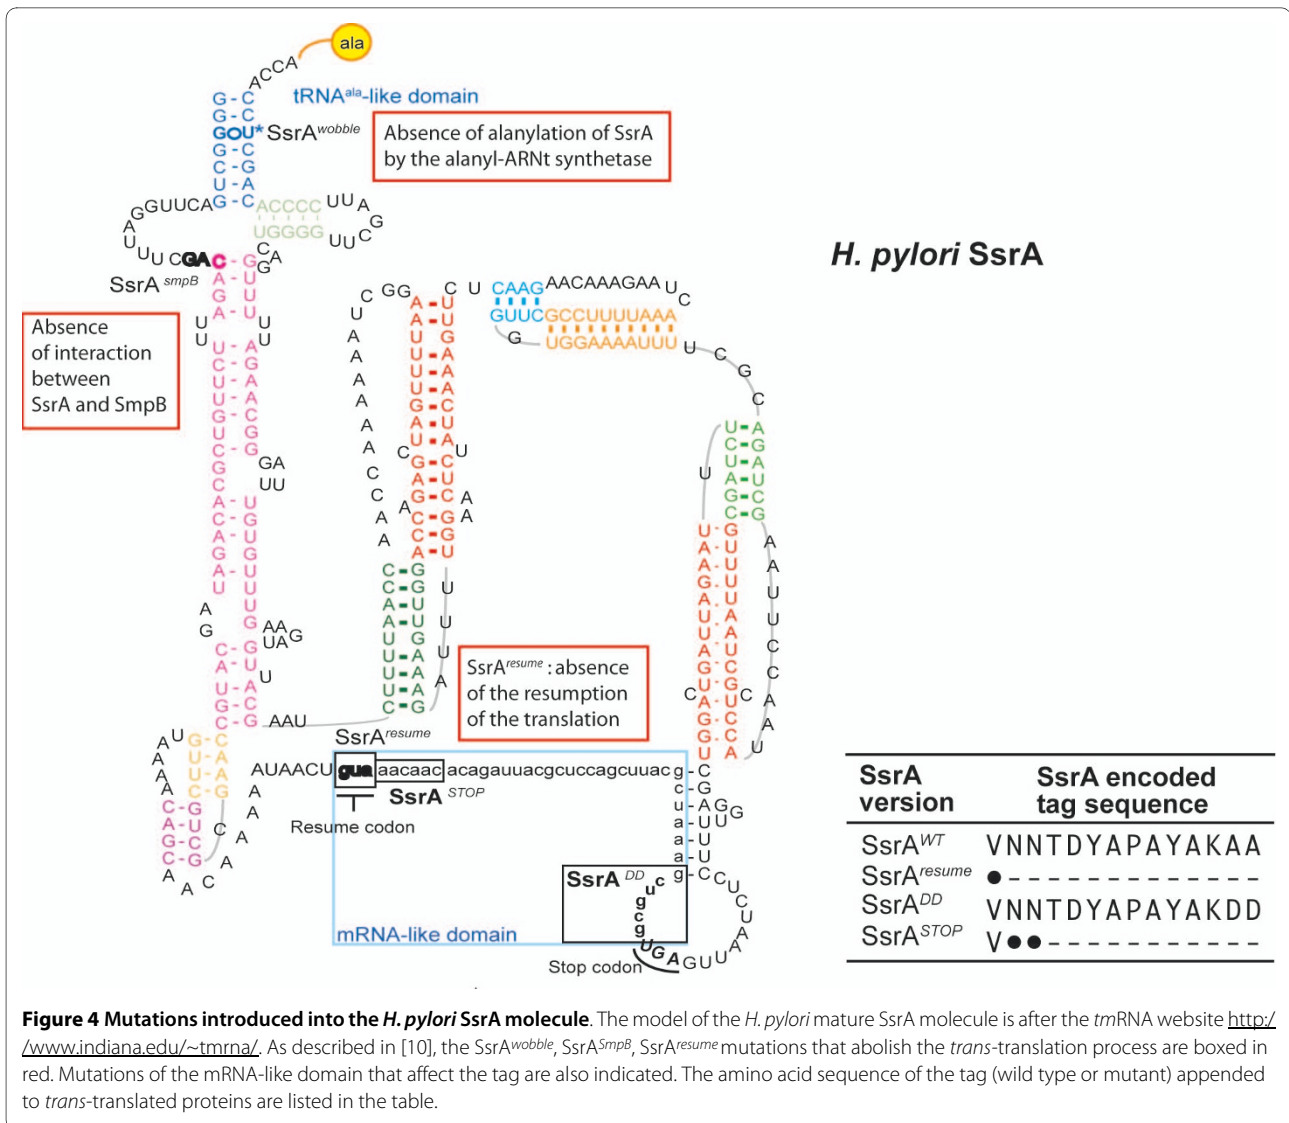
ala

ACCA

G-C
G-C
GOU* SsrA$^{wobble}$
G-C
C-G
U-A
G-C

tRNA$^{ala}$-like domain

Absence of alanylation of SsrA by the alanyl-ARNt synthetase

GGUUCA ACCCC UUA G UGGGG UUC

SsrA $^{smpB}$

Absence of interaction between SsrA and SmpB

H. pylori SsrA

CAAG AACAAAGAA U C
GUUC GCCUUUUAAA
UGGAAAAUUU

SsrA$^{resume}$ : absence of the resumption of the translation

SsrA$^{resume}$

AUAACU gua aacaac acagauuacgcuccagcuuac

SsrA $^{STOP}$

Resume codon

SsrA $^{DD}$

mRNA-like domain

Stop codon

| SsrA version | SsrA encoded tag sequence |
|---|---|
| SsrA$^{WT}$ | VNNTDYAPAYAKAA |
| SsrA$^{resume}$ | ● - - - - - - - - - - - - - |
| SsrA$^{DD}$ | VNNTDYAPAYAKDD |
| SsrA$^{STOP}$ | V●● - - - - - - - - - - - |

**Figure 4 Mutations introduced into the *H. pylori* SsrA molecule**. The model of the *H. pylori* mature SsrA molecule is after the *tm*RNA website http://www.indiana.edu/~tmrna/. As described in [10], the SsrA$^{wobble}$, SsrA$^{SmpB}$, SsrA$^{resume}$ mutations that abolish the *trans*-translation process are boxed in red. Mutations of the mRNA-like domain that affect the tag are also indicated. The amino acid sequence of the tag (wild type or mutant) appended to *trans*-translated proteins are listed in the table.